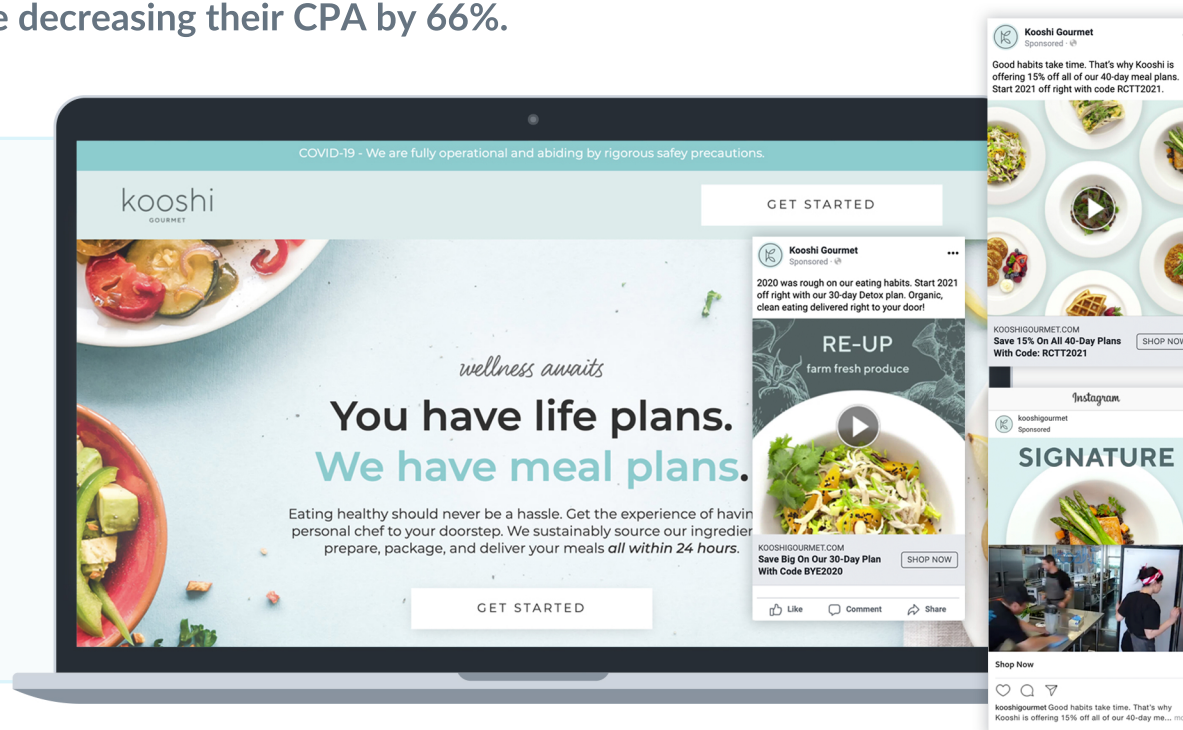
e decreasing their CPA by 66%.

COVID-19 - We are fully operational and abiding by rigorous safey precautions.

kooshi
GOURMET

GET STARTED

wellness awaits

You have life plans.
We have meal plans.

Eating healthy should never be a hassle. Get the experience of havin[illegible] personal chef to your doorstep. We sustainably source our ingredie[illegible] prepare, package, and deliver your meals all within 24 hours.

GET STARTED

Kooshi Gourmet
Sponsored ·

2020 was rough on our eating habits. Start 2021 off right with our 30-day Detox plan. Organic, clean eating delivered right to your door!

RE-UP
farm fresh produce

KOOSHIGOURMET.COM
Save Big On Our 30-Day Plan With Code BYE2020

SHOP NOW

Like Comment Share

Kooshi Gourmet
Sponsored ·

Good habits take time. That's why Kooshi is offering 15% off all of our 40-day meal plans. Start 2021 off right with code RCTT2021.

KOOSHIGOURMET.COM
Save 15% On All 40-Day Plans With Code: RCTT2021

SHOP NOW

Instagram

kooshigourmet
Sponsored

SIGNATURE

Shop Now

kooshigourmet Good habits take time. That's why Kooshi is offering 15% off all of our 40-day me... mo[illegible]